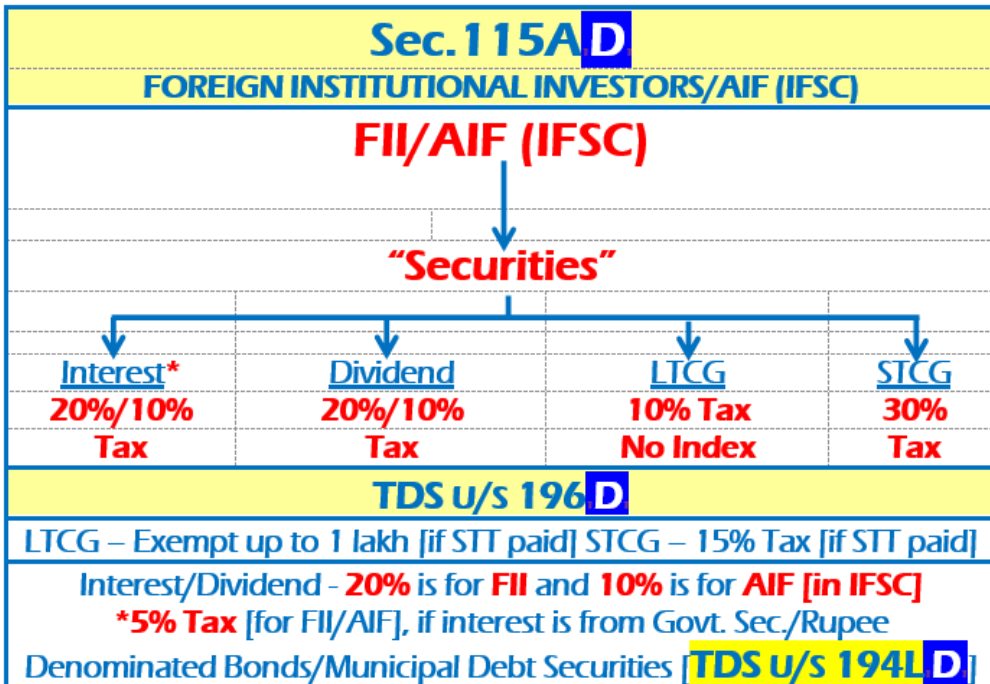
Sec.115AD

FOREIGN INSTITUTIONAL INVESTORS/AIF (IFSC)

FII/AIF (IFSC)

"Securities"

| Interest* | Dividend | LTCG | STCG |
|---|---|---|---|
| 20%/10% Tax | 20%/10% Tax | 10% Tax No Index | 30% Tax |

TDS u/s 196D

LTCG – Exempt up to 1 lakh [if STT paid] STCG – 15% Tax [if STT paid]

Interest/Dividend - 20% is for FII and 10% is for AIF [in IFSC]
*5% Tax [for FII/AIF], if interest is from Govt. Sec./Rupee Denominated Bonds/Municipal Debt Securities [TDS u/s 194LD]